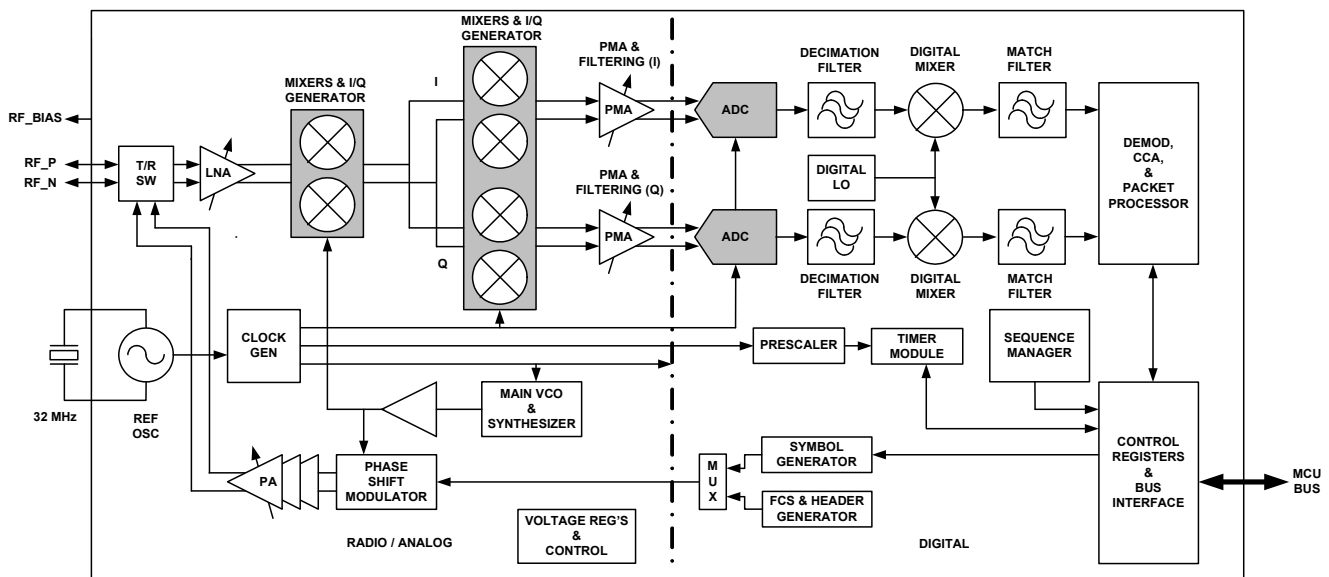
RF_BIAS
RF_P
RF_N
T/R SW
LNA
MIXERS & I/Q GENERATOR
I
Q
MIXERS & I/Q GENERATOR
PMA & FILTERING (I)
PMA
PMA & FILTERING (Q)
PMA
ADC
ADC
DECIMATION FILTER
DIGITAL MIXER
MATCH FILTER
DIGITAL LO
DECIMATION FILTER
DIGITAL MIXER
MATCH FILTER
DEMOD, CCA, & PACKET PROCESSOR
32 MHz
REF OSC
CLOCK GEN
PRESCALER
TIMER MODULE
SEQUENCE MANAGER
MAIN VCO & SYNTHESIZER
PA
PHASE SHIFT MODULATOR
M U X
SYMBOL GENERATOR
FCS & HEADER GENERATOR
CONTROL REGISTERS & BUS INTERFACE
MCU BUS
VOLTAGE REG'S & CONTROL
RADIO / ANALOG
DIGITAL